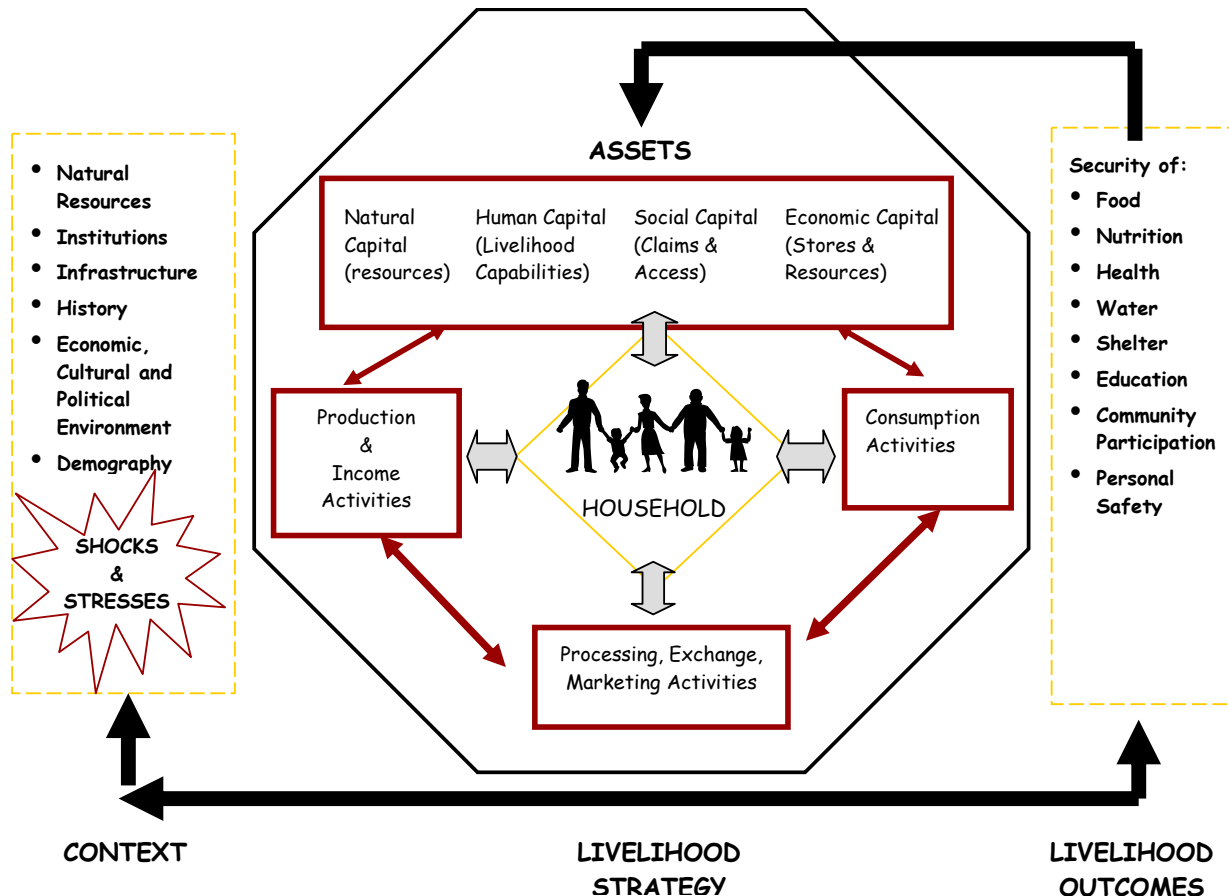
- Natural Resources
- Institutions
- Infrastructure
- History
- Economic, Cultural and Political Environment
- Demography

SHOCKS & STRESSES

ASSETS

Natural Capital (resources)

Human Capital (Livelihood Capabilities)

Social Capital (Claims & Access)

Economic Capital (Stores & Resources)

Production & Income Activities

HOUSEHOLD

Consumption Activities

Processing, Exchange, Marketing Activities

Security of:
- Food
- Nutrition
- Health
- Water
- Shelter
- Education
- Community Participation
- Personal Safety

CONTEXT

LIVELIHOOD STRATEGY

LIVELIHOOD OUTCOMES